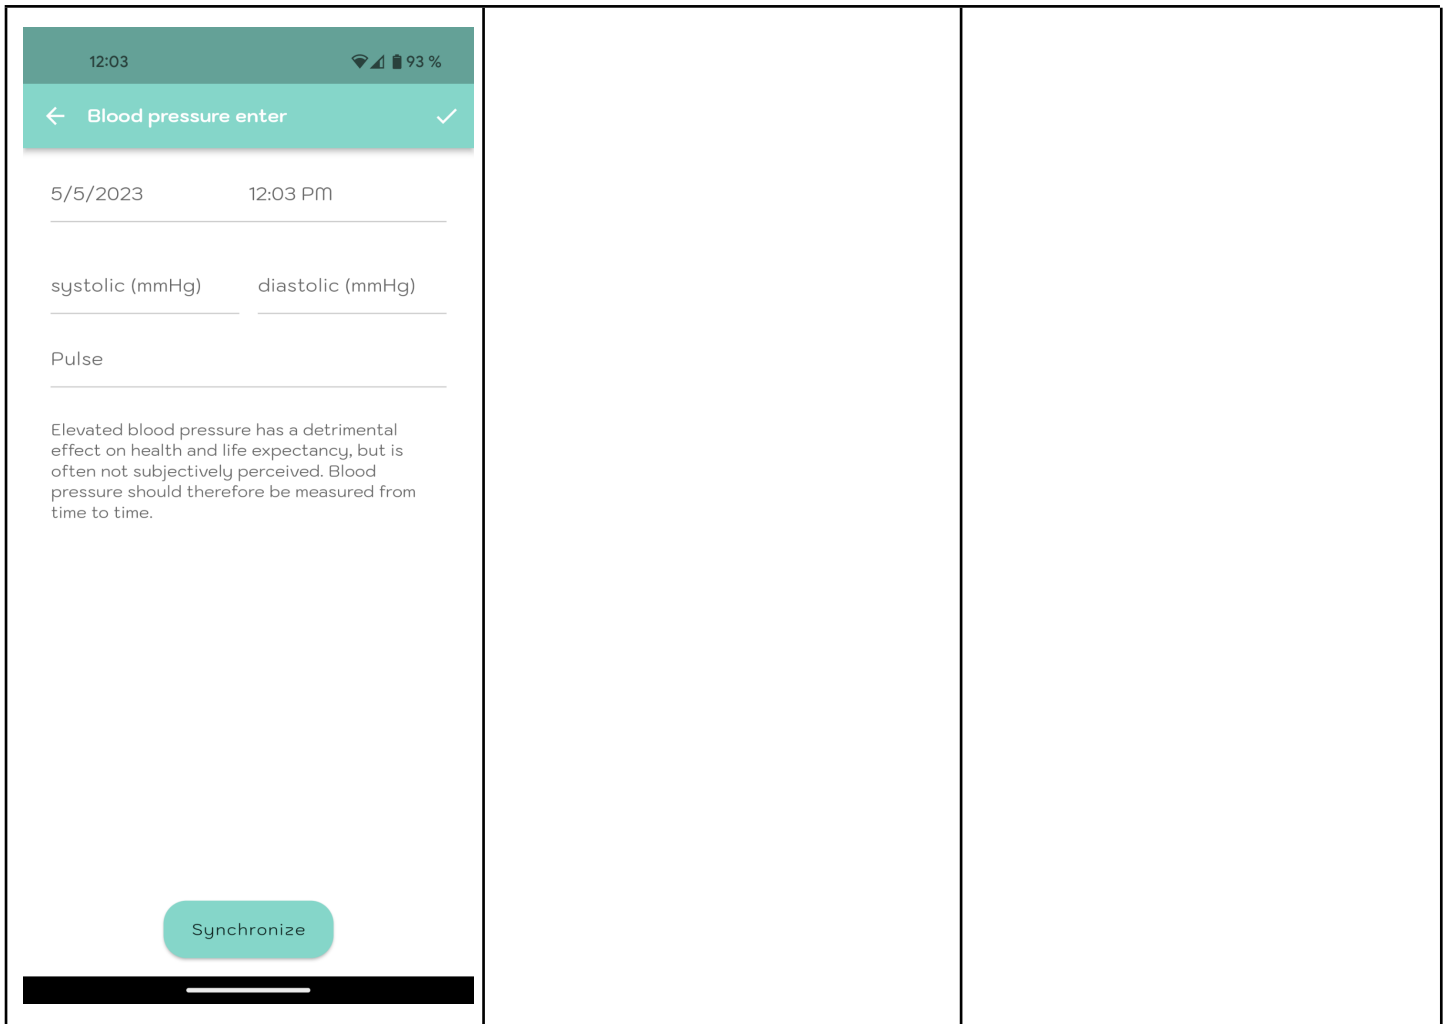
12:03

93 %

Blood pressure enter

5/5/2023

12:03 PM

systolic (mmHg)

diastolic (mmHg)

Pulse

Elevated blood pressure has a detrimental effect on health and life expectancy, but is often not subjectively perceived. Blood pressure should therefore be measured from time to time.

Synchronize